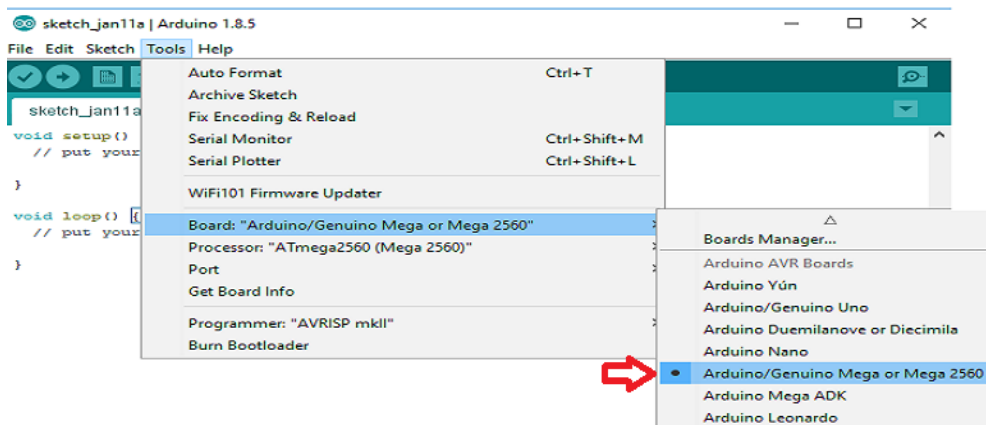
sketch_jan11a | Arduino 1.8.5

File Edit Sketch Tools Help

sketch_jan11a

void setup() {
  // put your

}

void loop() {
  // put your

}

Auto Format Ctrl+T
Archive Sketch
Fix Encoding & Reload
Serial Monitor Ctrl+Shift+M
Serial Plotter Ctrl+Shift+L

WiFi101 Firmware Updater

Board: "Arduino/Genuino Mega or Mega 2560"
Processor: "ATmega2560 (Mega 2560)"
Port
Get Board Info

Programmer: "AVRISP mkII"
Burn Bootloader

Boards Manager...
Arduino AVR Boards
Arduino Yún
Arduino/Genuino Uno
Arduino Duemilanove or Diecimila
Arduino Nano
Arduino/Genuino Mega or Mega 2560
Arduino Mega ADK
Arduino Leonardo